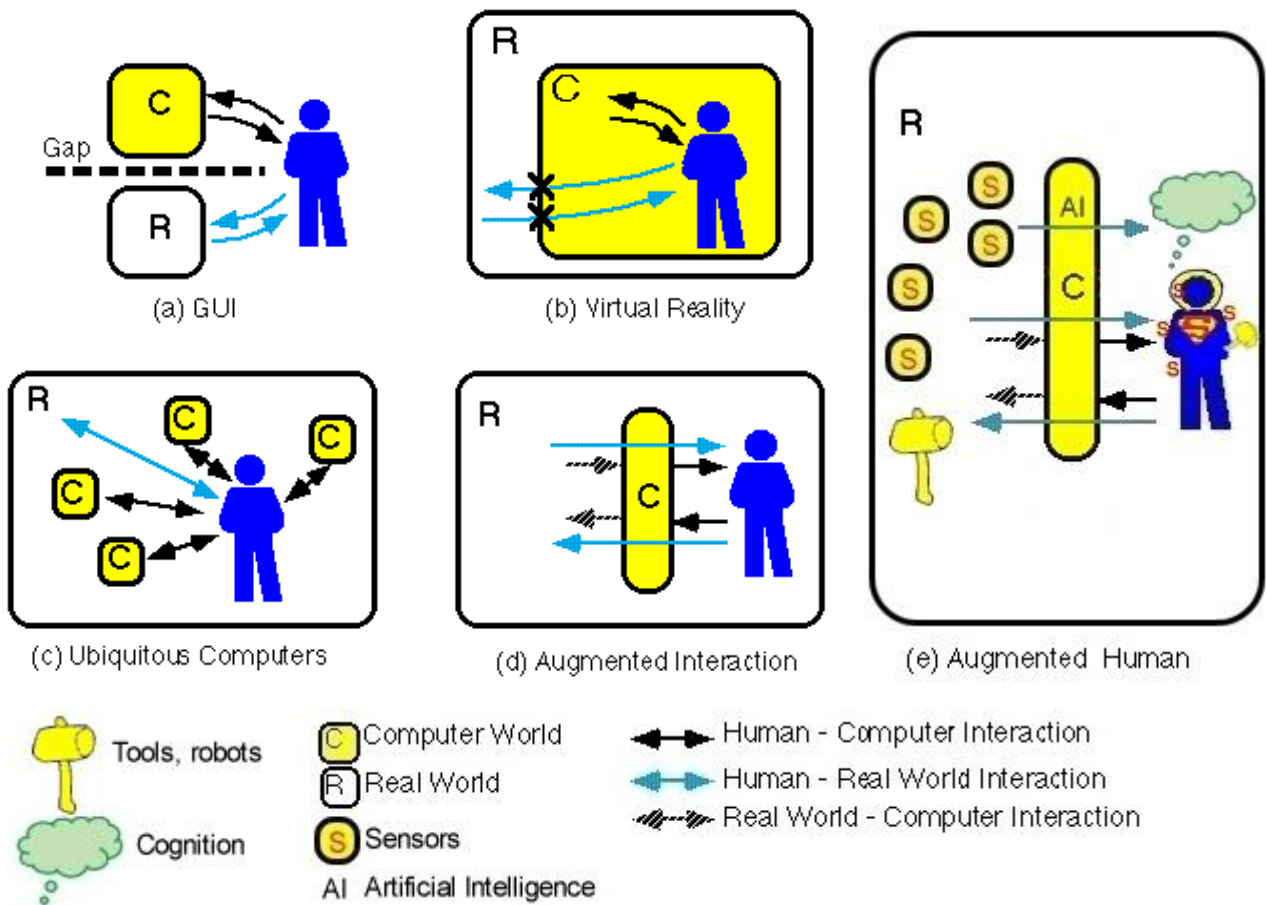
C
Gap
R
(a) GUI

R
C
(b) Virtual Reality

R
S
S
S
S
S
AI
C
S
S
S
S
(e) Augmented Human

R
C
C
C
C
(c) Ubiquitous Computers

R
C
(d) Augmented Interaction

Tools, robots
Cognition
C Computer World
R Real World
S Sensors
AI Artificial Intelligence
Human - Computer Interaction
Human - Real World Interaction
Real World - Computer Interaction